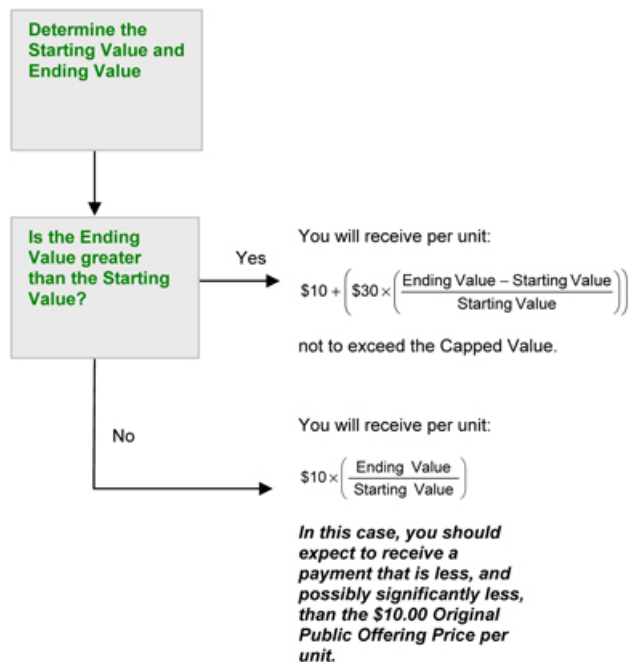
Determine the Starting Value and Ending Value

Is the Ending Value greater than the Starting Value?

Yes

You will receive per unit:

$\$10 + \left(\$30 \times \left(\frac{\text{Ending Value} - \text{Starting Value}}{\text{Starting Value}}\right)\right)$

not to exceed the Capped Value.

No

You will receive per unit:

$\$10 \times \left(\frac{\text{Ending Value}}{\text{Starting Value}}\right)$

In this case, you should expect to receive a payment that is less, and possibly significantly less, than the $10.00 Original Public Offering Price per unit.